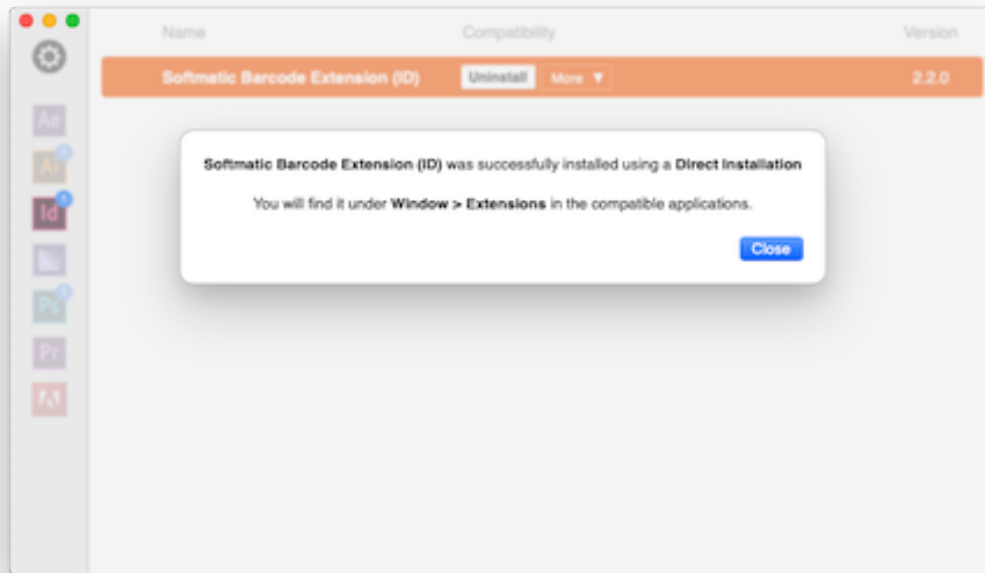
Name Compatibility Version

Softmatic Barcode Extension (ID) Uninstall More ▼ 2.2.0

Ae
Ai
Id
Ps
Pr

Softmatic Barcode Extension (ID) was successfully installed using a Direct Installation

You will find it under Window > Extensions in the compatible applications.

Close